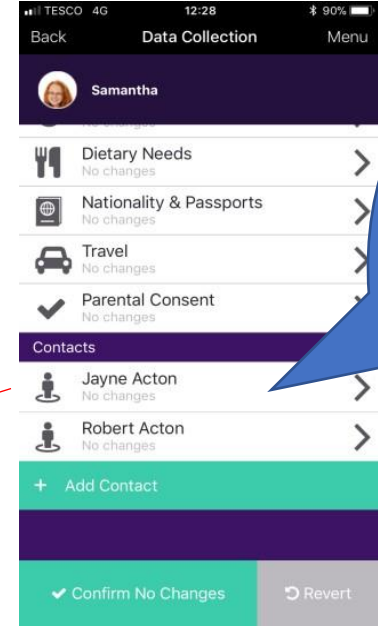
TESCO 4G 12:28 90%
Back Data Collection Menu
Samantha
No changes
Dietary Needs
No changes
Nationality & Passports
No changes
Travel
No changes
Parental Consent
No changes
Contacts
Jayne Acton
No changes
Robert Acton
No changes
+ Add Contact
Confirm No Changes
Revert